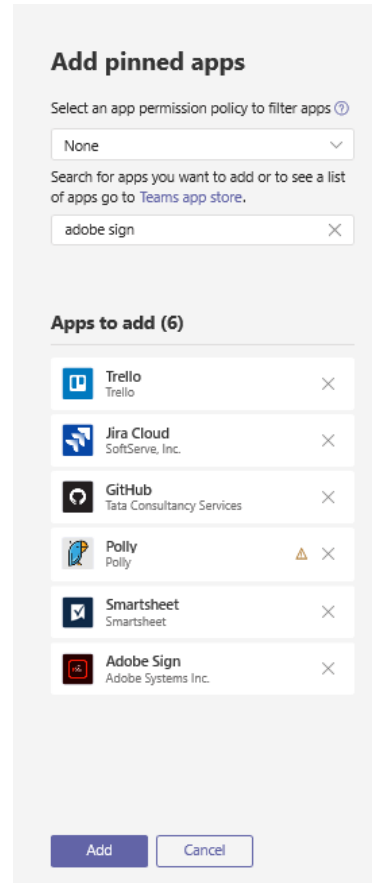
Add pinned apps

Select an app permission policy to filter apps ?

None

Search for apps you want to add or to see a list of apps go to Teams app store.

adobe sign

Apps to add (6)

Trello
Trello

Jira Cloud
SoftServe, Inc.

GitHub
Tata Consultancy Services

Polly
Polly

Smartsheet
Smartsheet

Adobe Sign
Adobe Systems Inc.

Add
Cancel